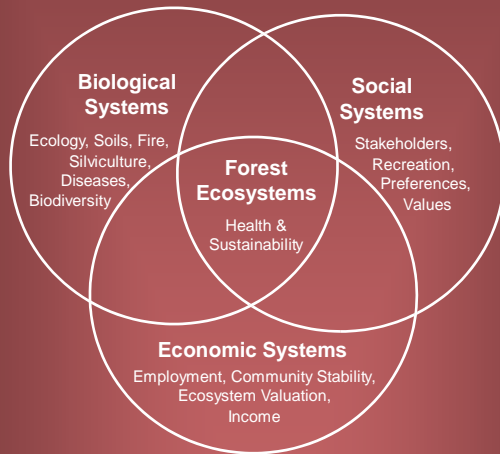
Biological Systems

Ecology, Soils, Fire, Silviculture, Diseases, Biodiversity

Social Systems

Stakeholders, Recreation, Preferences, Values

Forest Ecosystems

Health & Sustainability

Economic Systems

Employment, Community Stability, Ecosystem Valuation, Income